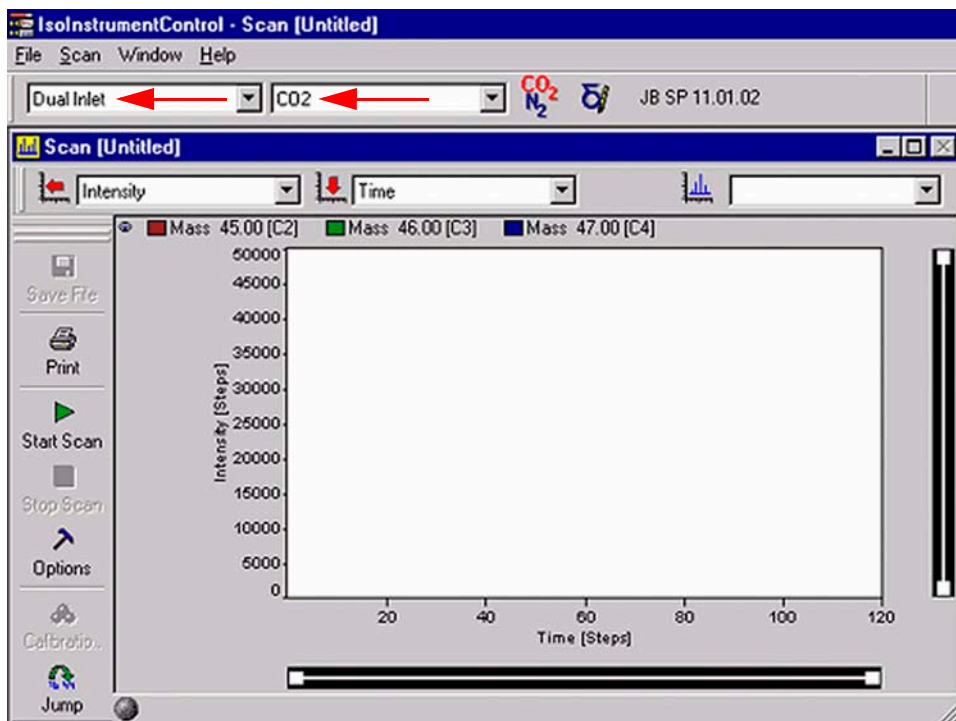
IsoInstrumentControl - Scan [Untitled]
File Scan Window Help
Dual Inlet
CO2
$CO_2$ $N_2$
JB SP 11.01.02
Scan [Untitled]
Intensity
Time
Mass 45.00 [C2] Mass 46.00 [C3] Mass 47.00 [C4]
Save File
Print
Start Scan
Stop Scan
Options
Calibratio..
Jump
50000
45000
40000
35000
30000
25000
20000
15000
10000
5000
0
Intensity [Steps]
20 40 60 80 100 120
Time [Steps]